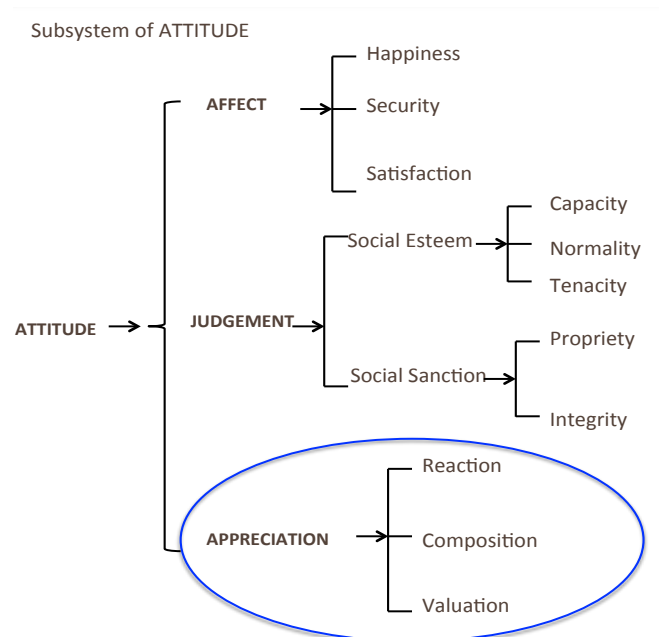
Subsystem of ATTITUDE

ATTITUDE

AFFECT

Happiness

Security

Satisfaction

JUDGEMENT

Social Esteem

Capacity

Normality

Tenacity

Social Sanction

Propriety

Integrity

APPRECIATION

Reaction

Composition

Valuation